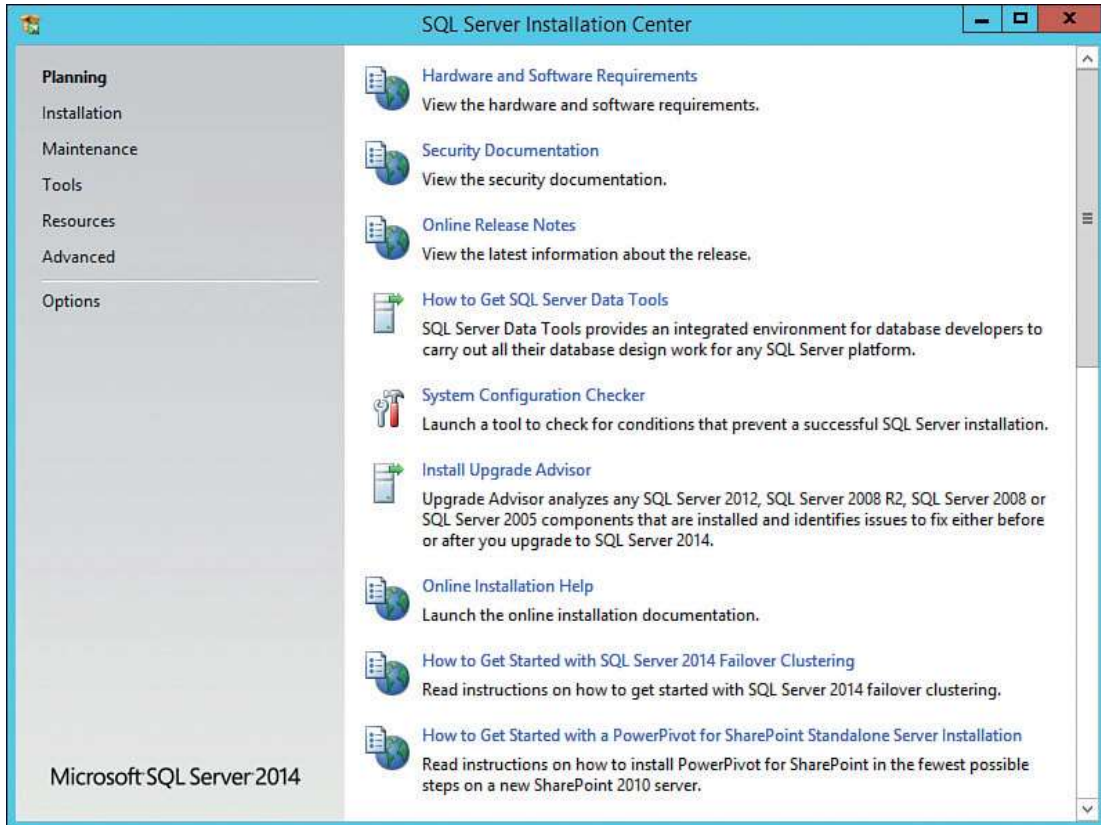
SQL Server Installation Center

Planning
Installation
Maintenance
Tools
Resources
Advanced
Options

Microsoft SQL Server 2014

Hardware and Software Requirements
View the hardware and software requirements.

Security Documentation
View the security documentation.

Online Release Notes
View the latest information about the release.

How to Get SQL Server Data Tools
SQL Server Data Tools provides an integrated environment for database developers to carry out all their database design work for any SQL Server platform.

System Configuration Checker
Launch a tool to check for conditions that prevent a successful SQL Server installation.

Install Upgrade Advisor
Upgrade Advisor analyzes any SQL Server 2012, SQL Server 2008 R2, SQL Server 2008 or SQL Server 2005 components that are installed and identifies issues to fix either before or after you upgrade to SQL Server 2014.

Online Installation Help
Launch the online installation documentation.

How to Get Started with SQL Server 2014 Failover Clustering
Read instructions on how to get started with SQL Server 2014 failover clustering.

How to Get Started with a PowerPivot for SharePoint Standalone Server Installation
Read instructions on how to install PowerPivot for SharePoint in the fewest possible steps on a new SharePoint 2010 server.